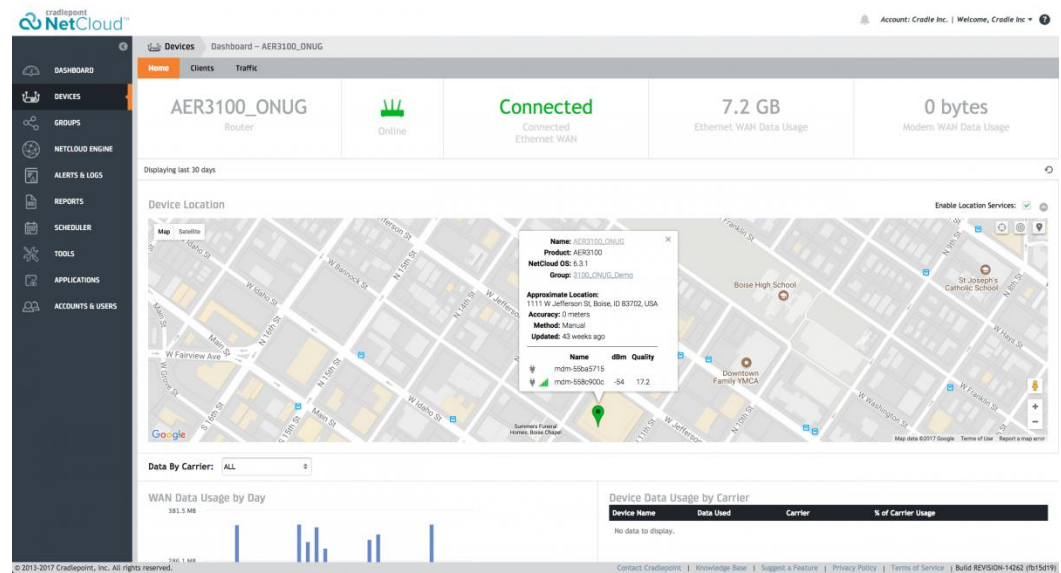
cradlepoint NetCloud™

Account: Cradle Inc. | Welcome, Cradle Inc ▾ ?

DASHBOARD
DEVICES
GROUPS
NETCLOUD ENGINE
ALERTS & LOGS
REPORTS
SCHEDULER
TOOLS
APPLICATIONS
ACCOUNTS & USERS

Devices Dashboard – AER3100_ONUG

Home Clients Traffic

AER3100_ONUG
Router

Online

Connected
Connected Ethernet WAN

7.2 GB
Ethernet WAN Data Usage

0 bytes
Modem WAN Data Usage

Displaying last 30 days

Device Location

Enable Location Services:

Map Satellite

Name: AER3100_ONUG
Product: AER3100
NetCloud OS: 6.3.1
Group: 3100_ONUG_Demo

Approximate Location:
1111 W Jefferson St, Boise, ID 83702, USA
Accuracy: 0 meters
Method: Manual
Updated: 43 weeks ago

| Name | dBm | Quality |
|---|---|---|
| mdm-55ba5715 | | |
| mdm-558c900c | -54 | 17.2 |

Jefferson St
Idaho St
W Bannock St
N 15th St
W Idaho St
Main St
W Fairview Ave
W Grove St
S 16th St
S 15th St
N 16th St
N 14th St
W Jefferson St
Franklin St
Boise High School
St Joseph's Catholic School
W Hays St
Downtown Family YMCA
W Washington St
W Franklin St
Summers Funeral Homes, Boise Chapel
Google
Map data ©2017 Google Terms of Use Report a map error

Data By Carrier: ALL

WAN Data Usage by Day
381.5 MB
286.1 MB

Device Data Usage by Carrier

| Device Name | Data Used | Carrier | % of Carrier Usage |
|---|---|---|---|
| No data to display. | | | |

© 2013-2017 Cradlepoint, Inc. All rights reserved.

Contact Cradlepoint | Knowledge Base | Suggest a Feature | Privacy Policy | Terms of Service | Build REVISION-14262 (fb15d19)